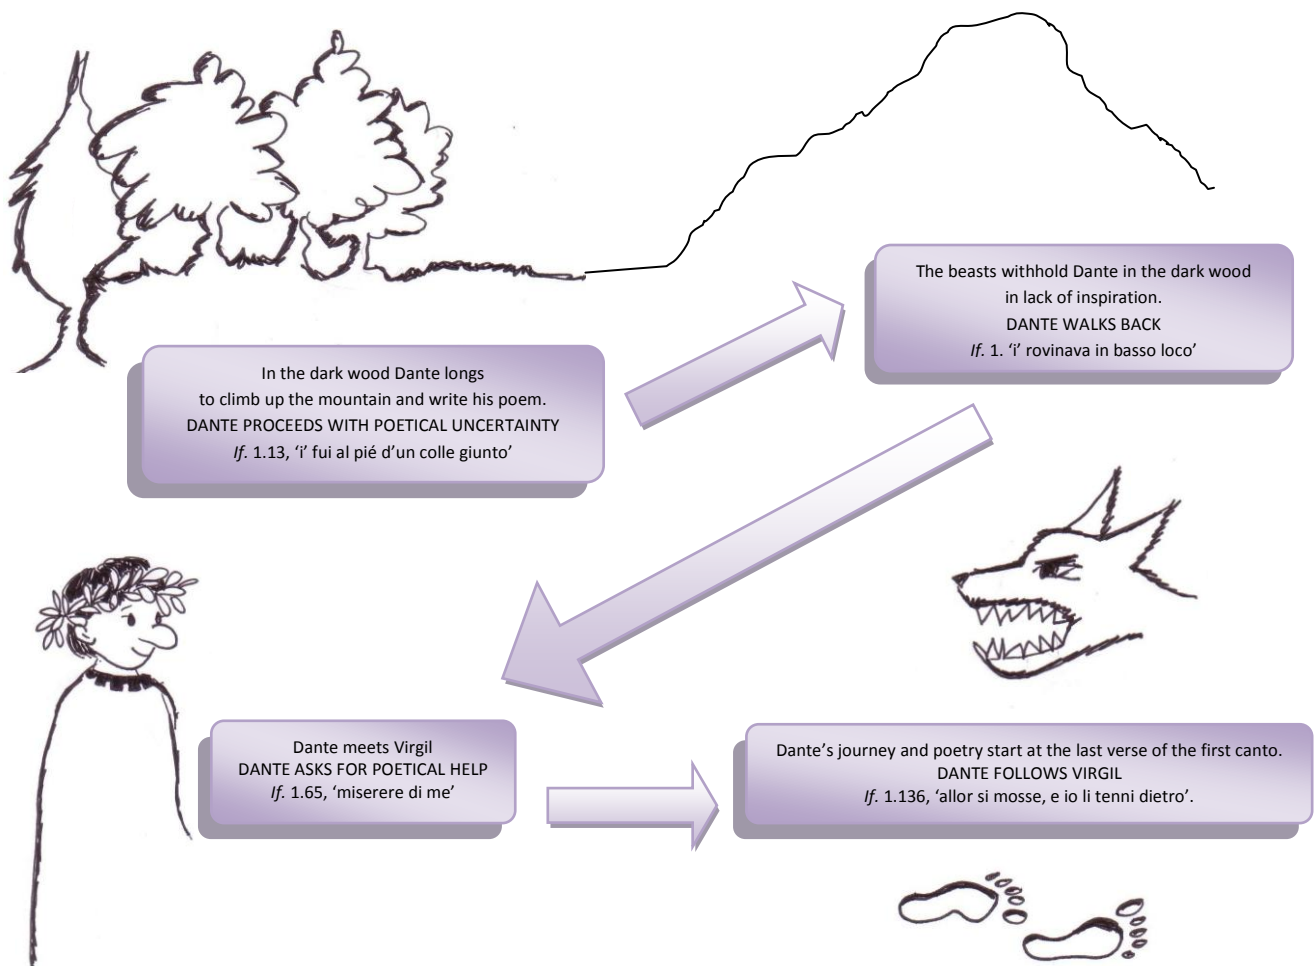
In the dark wood Dante longs to climb up the mountain and write his poem.
DANTE PROCEEDS WITH POETICAL UNCERTAINTY
*If*. 1.13, 'i' fui al pié d'un colle giunto'

The beasts withhold Dante in the dark wood in lack of inspiration.
DANTE WALKS BACK
*If*. 1. 'i' rovinava in basso loco'

Dante meets Virgil
DANTE ASKS FOR POETICAL HELP
*If*. 1.65, 'miserere di me'

Dante's journey and poetry start at the last verse of the first canto.
DANTE FOLLOWS VIRGIL
*If*. 1.136, 'allor si mosse, e io li tenni dietro'.